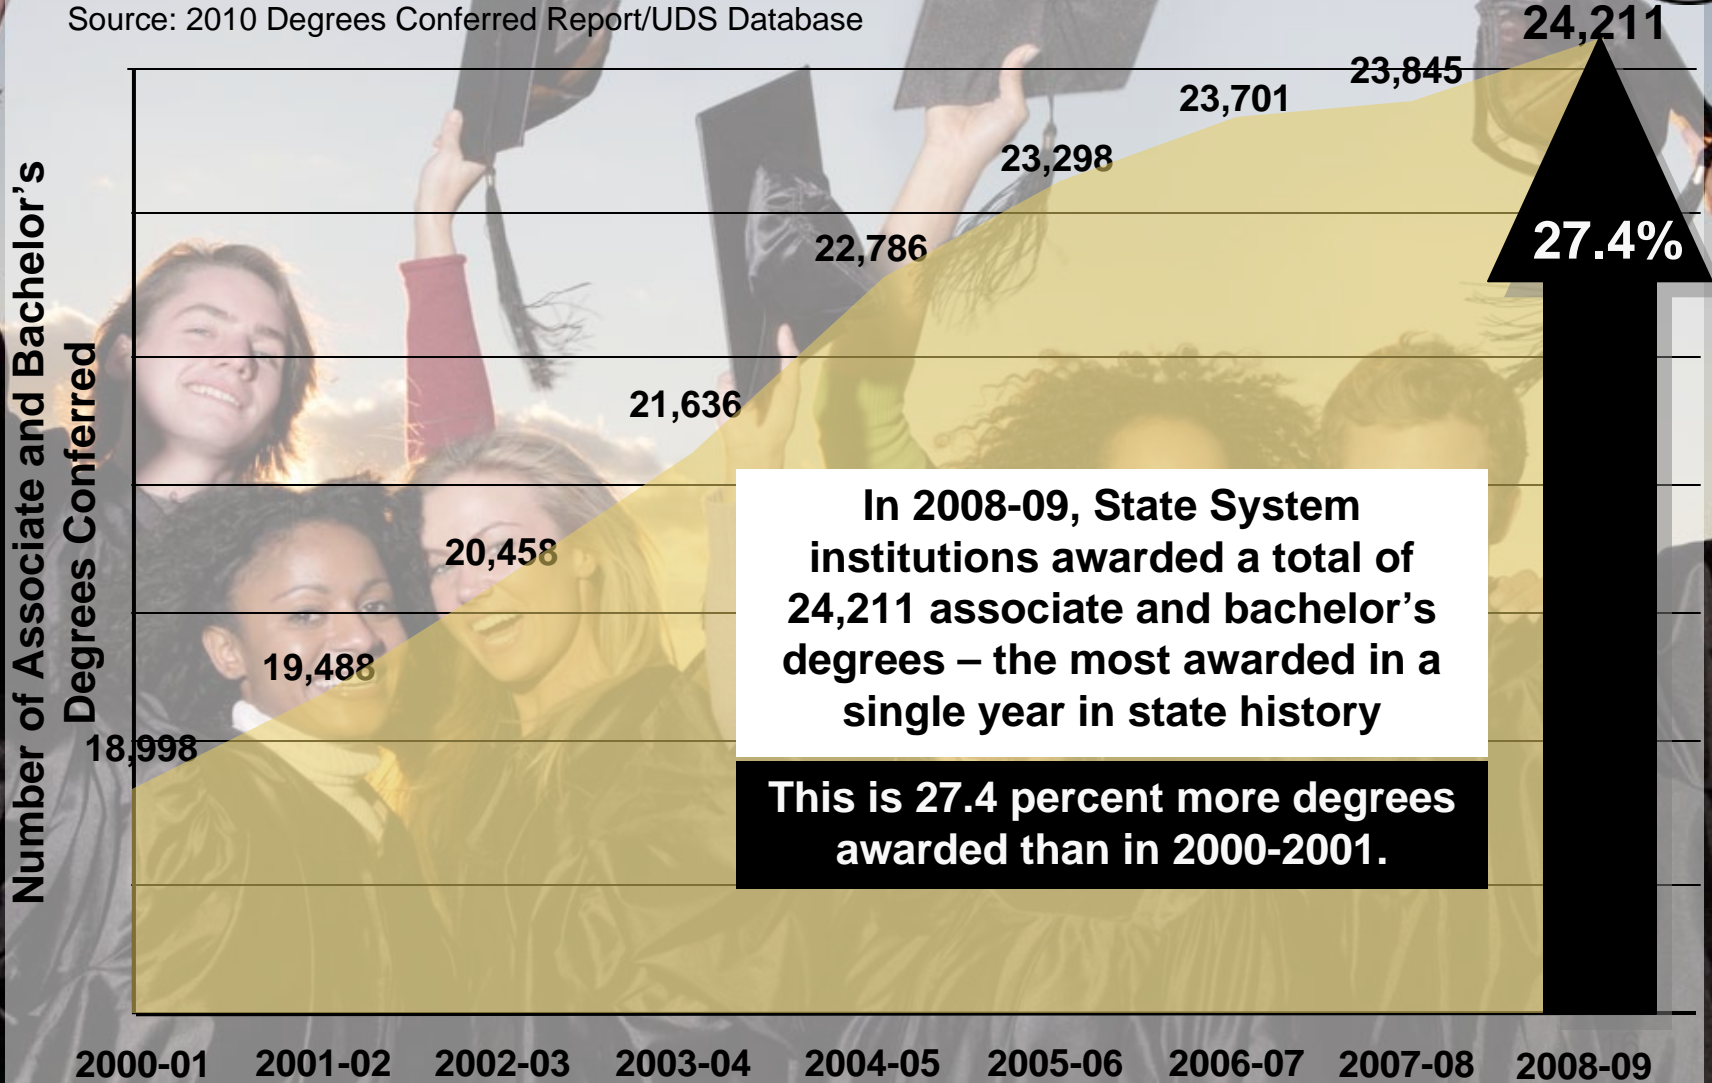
Source: 2010 Degrees Conferred Report/UDS Database

Number of Associate and Bachelor's Degrees Conferred

24,211
23,845
23,701
23,298
22,786
21,636
20,458
19,488
18,998

27.4%

In 2008-09, State System institutions awarded a total of 24,211 associate and bachelor's degrees – the most awarded in a single year in state history

This is 27.4 percent more degrees awarded than in 2000-2001.

2000-01 2001-02 2002-03 2003-04 2004-05 2005-06 2006-07 2007-08 2008-09